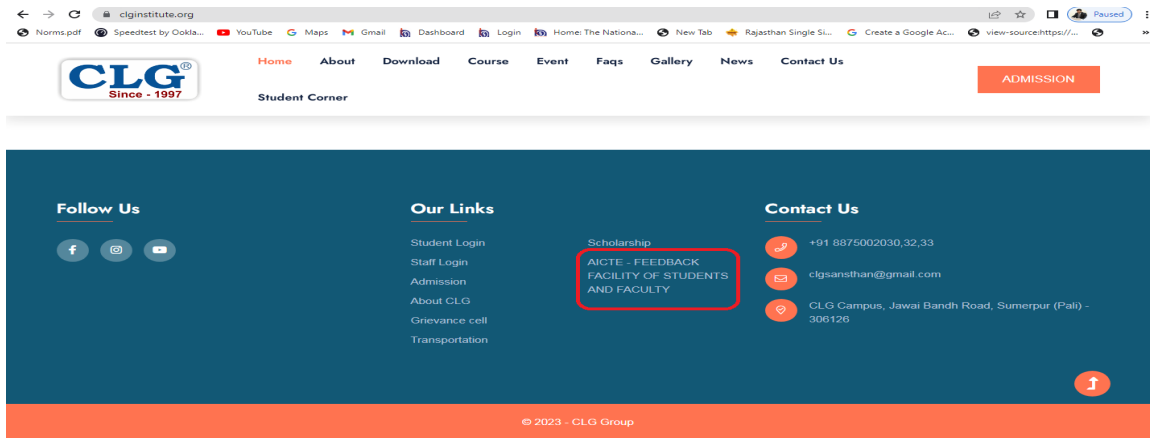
clginstitute.org

Paused

Norms.pdf Speedtest by Ookla... YouTube Maps Gmail Dashboard Login Home: The Nationa... New Tab Rajasthan Single Si... Create a Google Ac... view-source:https://...

CLG®
Since - 1997

Home About Download Course Event Faqs Gallery News Contact Us
Student Corner

ADMISSION

Follow Us

Our Links

Student Login
Staff Login
Admission
About CLG
Grievance cell
Transportation

Scholarship
AICTE - FEEDBACK FACILITY OF STUDENTS AND FACULTY

Contact Us

+91 8875002030,32,33

clgsansthan@gmail.com

CLG Campus, Jawai Bandh Road, Sumerpur (Pali) - 306126

© 2023 - CLG Group